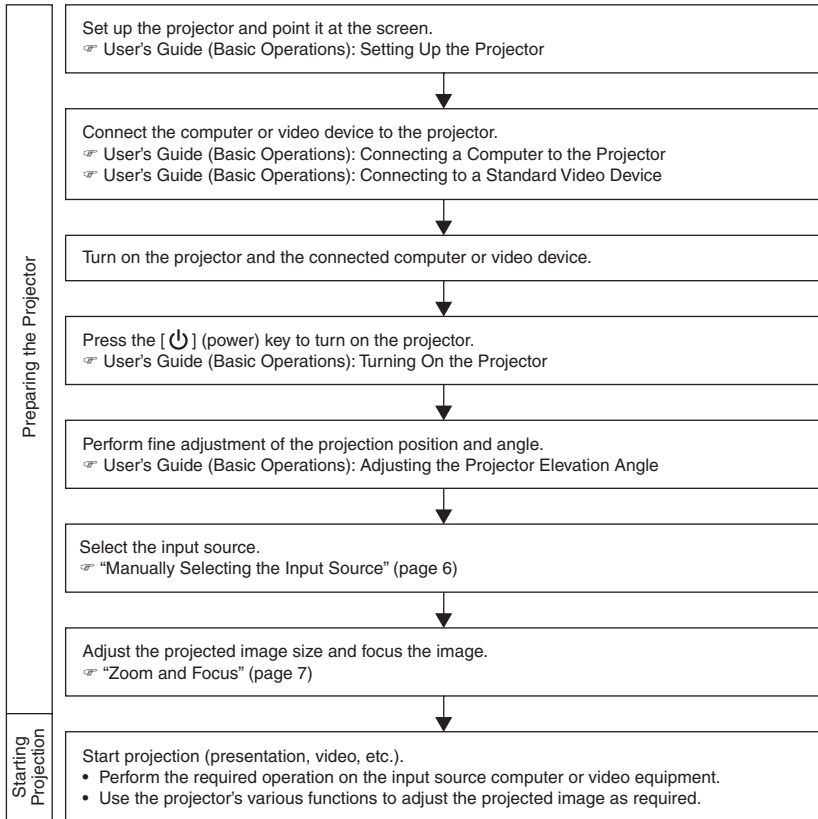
Preparing the Projector

Set up the projector and point it at the screen.
☞ User's Guide (Basic Operations): Setting Up the Projector

Connect the computer or video device to the projector.
☞ User's Guide (Basic Operations): Connecting a Computer to the Projector
☞ User's Guide (Basic Operations): Connecting to a Standard Video Device

Turn on the projector and the connected computer or video device.

Press the [ ⏻ ] (power) key to turn on the projector.
☞ User's Guide (Basic Operations): Turning On the Projector

Perform fine adjustment of the projection position and angle.
☞ User's Guide (Basic Operations): Adjusting the Projector Elevation Angle

Select the input source.
☞ "Manually Selecting the Input Source" (page 6)

Adjust the projected image size and focus the image.
☞ "Zoom and Focus" (page 7)

Starting Projection

Start projection (presentation, video, etc.).
• Perform the required operation on the input source computer or video equipment.
• Use the projector's various functions to adjust the projected image as required.